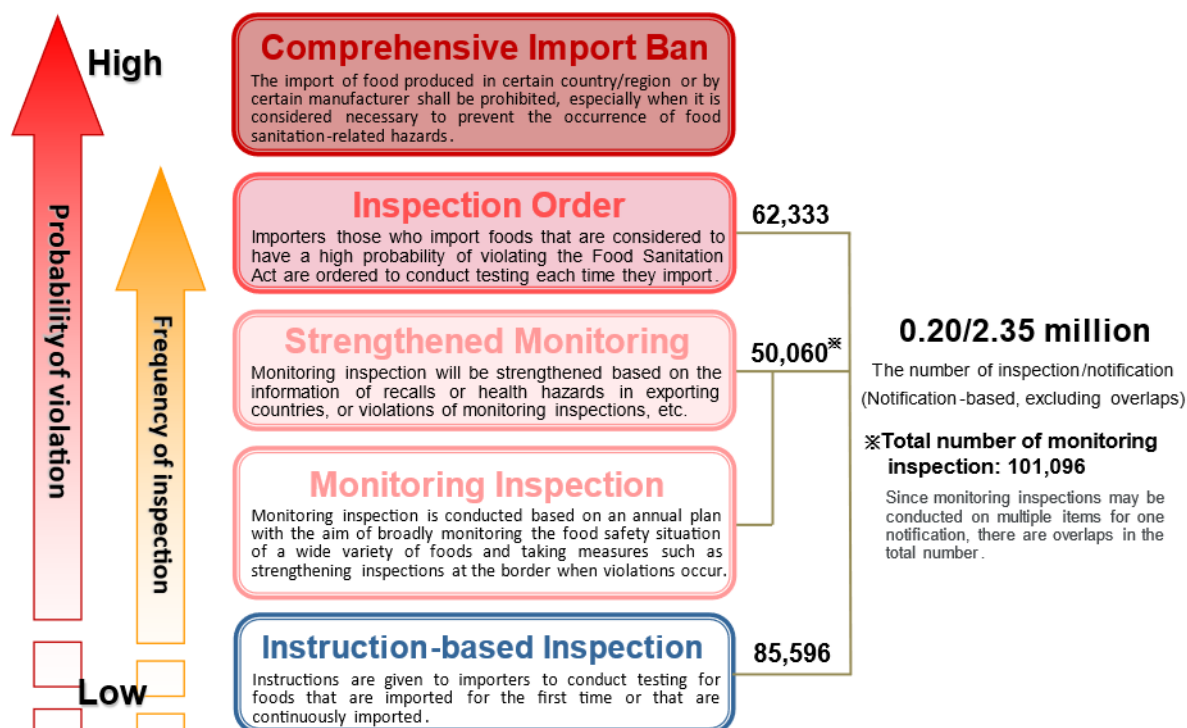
High

Probability of violation

Frequency of inspection

Low

Comprehensive Import Ban

The import of food produced in certain country/region or by certain manufacturer shall be prohibited, especially when it is considered necessary to prevent the occurrence of food sanitation-related hazards.

Inspection Order

Importers those who import foods that are considered to have a high probability of violating the Food Sanitation Act are ordered to conduct testing each time they import.

62,333

Strengthened Monitoring

Monitoring inspection will be strengthened based on the information of recalls or health hazards in exporting countries, or violations of monitoring inspections, etc.

50,060※

Monitoring Inspection

Monitoring inspection is conducted based on an annual plan with the aim of broadly monitoring the food safety situation of a wide variety of foods and taking measures such as strengthening inspections at the border when violations occur.

Instruction-based Inspection

Instructions are given to importers to conduct testing for foods that are imported for the first time or that are continuously imported.

85,596

0.20/2.35 million

The number of inspection/notification

(Notification-based, excluding overlaps)

※Total number of monitoring inspection: 101,096

Since monitoring inspections may be conducted on multiple items for one notification, there are overlaps in the total number.